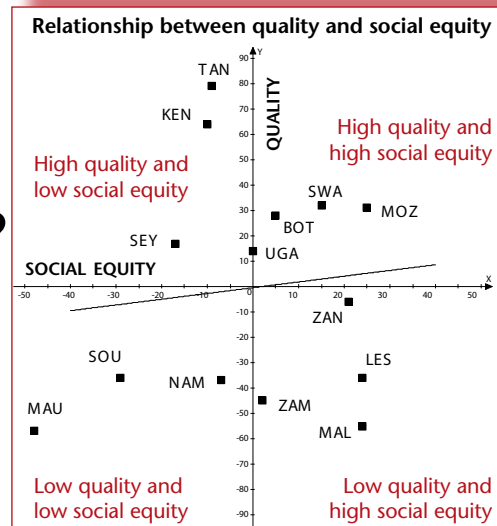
Relationship between quality and social equity

Y
90
80
70
60
50
40
30
20
10
0
-10
-20
-30
-40
-50
-60
-70
-80
-90

QUALITY

TAN
KEN

High quality and low social equity

High quality and high social equity

SWA
MOZ
BOT
SEY
UGA

SOCIAL EQUITY

-50 -40 -30 -20 -10 0 10 20 30 40 50
X

ZAN
SOU
LES
NAM
MAU
ZAM
MAL

Low quality and low social equity

Low quality and high social equity